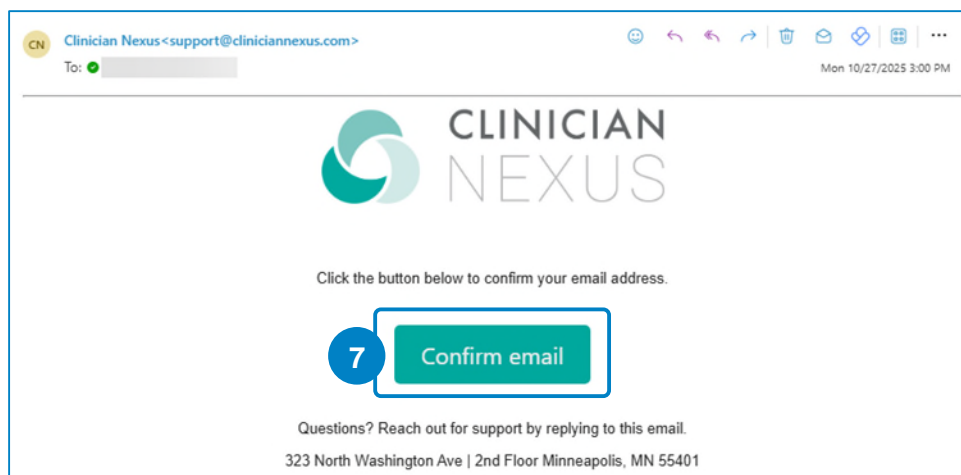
CN Clinician Nexus<support@cliniciannexus.com>
To:

Mon 10/27/2025 3:00 PM

CLINICIAN
NEXUS

Click the button below to confirm your email address.

7

Confirm email

Questions? Reach out for support by replying to this email.

323 North Washington Ave | 2nd Floor Minneapolis, MN 55401